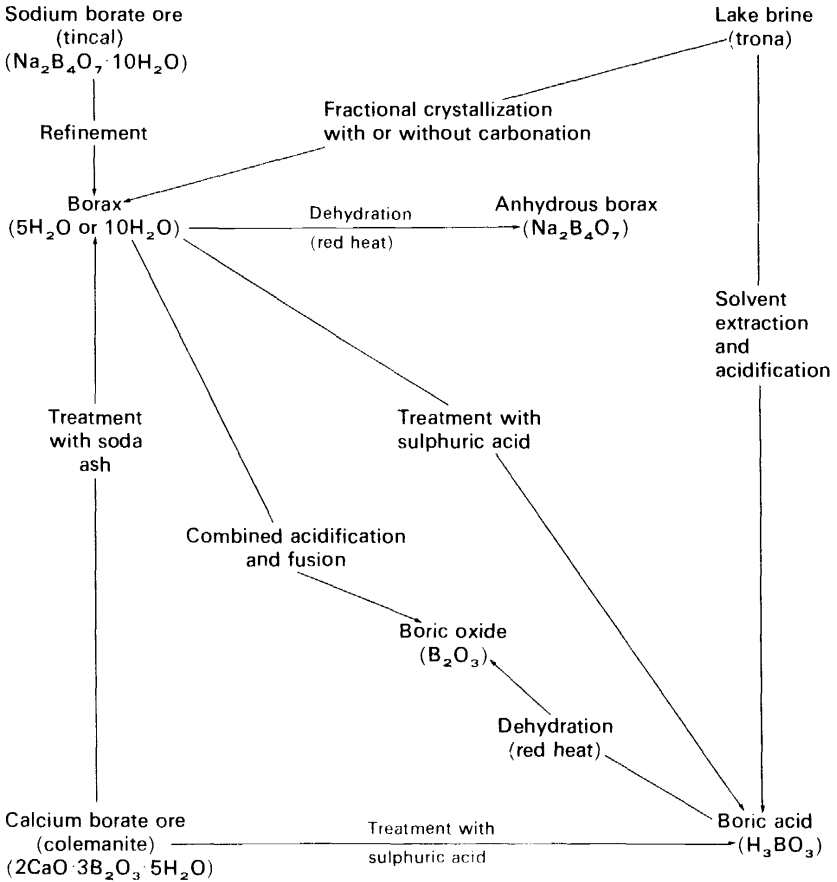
Sodium borate ore (tincal) ($Na_2B_4O_7 \cdot 10H_2O$)

Lake brine (trona)

Refinement

Fractional crystallization with or without carbonation

Borax ($5H_2O$ or $10H_2O$)

Dehydration (red heat)

Anhydrous borax ($Na_2B_4O_7$)

Solvent extraction and acidification

Treatment with soda ash

Treatment with sulphuric acid

Combined acidification and fusion

Boric oxide ($B_2O_3$)

Dehydration (red heat)

Calcium borate ore (colemanite) ($2CaO \cdot 3B_2O_3 \cdot 5H_2O$)

Treatment with sulphuric acid

Boric acid ($H_3BO_3$)